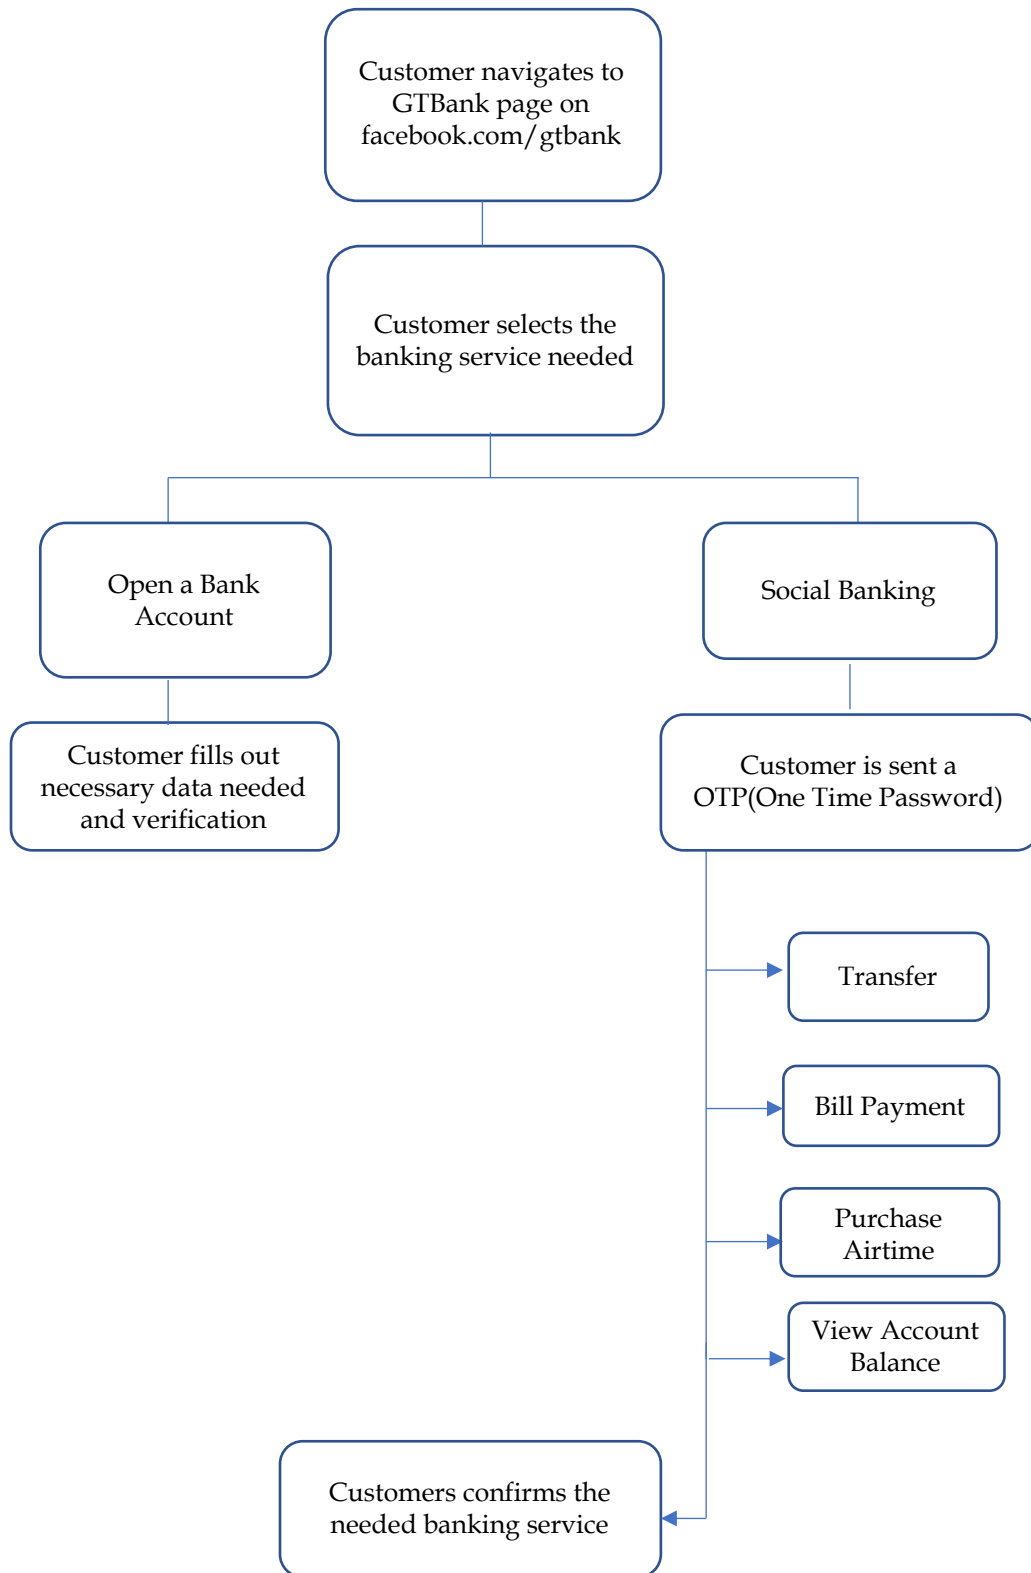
Customer navigates to GTBank page on facebook.com/gtbank

Customer selects the banking service needed

Open a Bank Account

Social Banking

Customer fills out necessary data needed and verification

Customer is sent a OTP(One Time Password)

Transfer

Bill Payment

Purchase Airtime

View Account Balance

Customers confirms the needed banking service